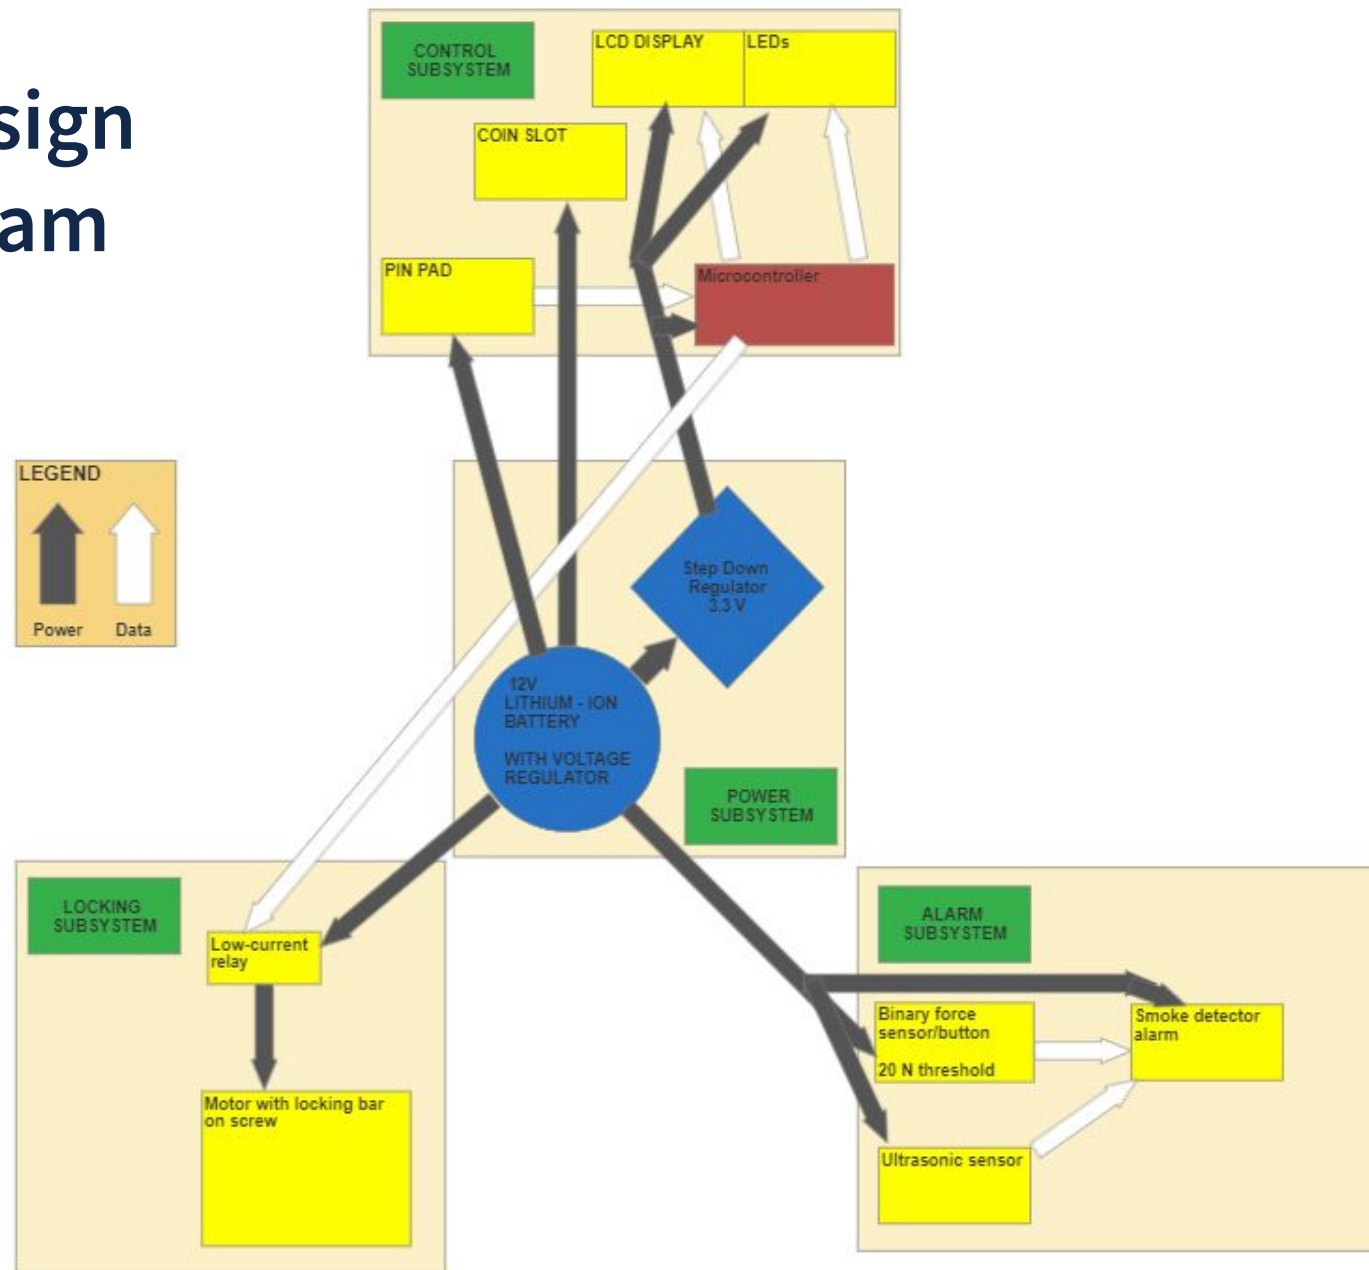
sign
am

CONTROL SUBSYSTEM

LCD DISPLAY

LEDs

COIN SLOT

PIN PAD

Microcontroller

LEGEND

Power

Data

Step Down Regulator 3.3 V

12V LITHIUM - ION BATTERY

WITH VOLTAGE REGULATOR

POWER SUBSYSTEM

LOCKING SUBSYSTEM

Low-current relay

Motor with locking bar on screw

ALARM SUBSYSTEM

Binary force sensor/button

20 N threshold

Smoke detector alarm

Ultrasonic sensor